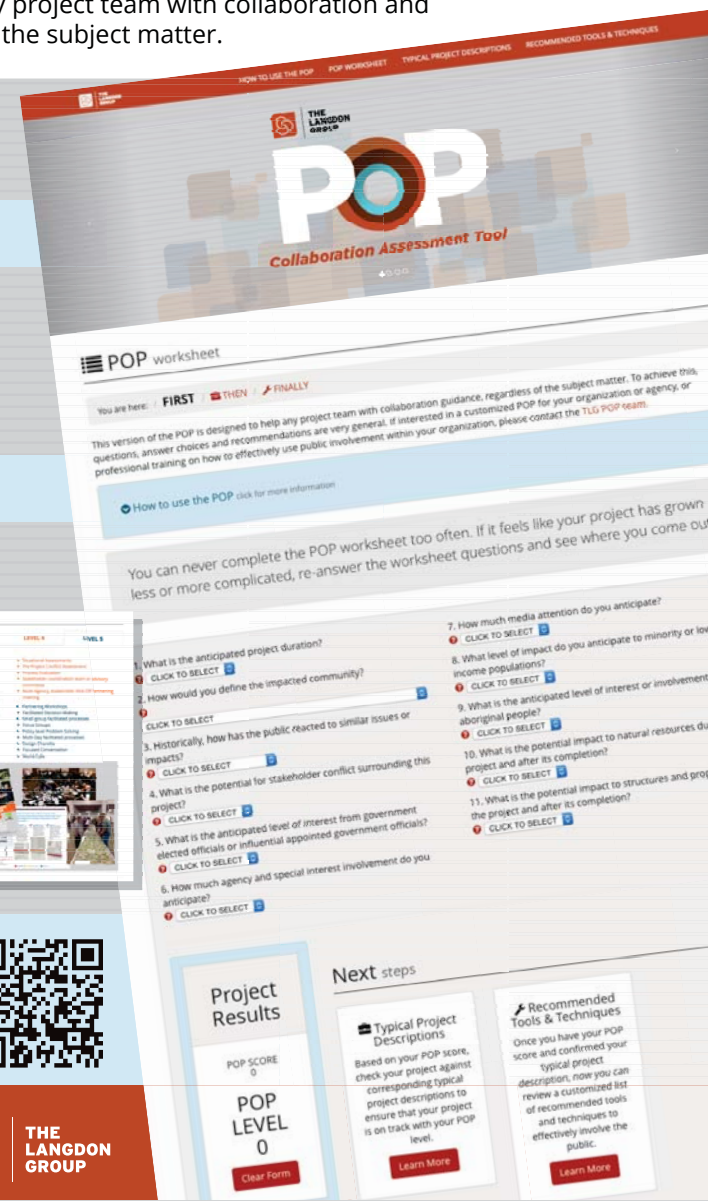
project team with collaboration and the subject matter.

HOW TO USE THE POP POP WORKSHEET TYPICAL PROJECT DESCRIPTIONS RECOMMENDED TOOLS & TECHNIQUES

THE LANGDON GROUP

POP

Collaboration Assessment Tool

POP worksheet

You are here: FIRST THEN FINALLY

This version of the POP is designed to help any project team with collaboration guidance, regardless of the subject matter. To achieve this, questions, answer choices and recommendations are very general. If interested in a customized POP for your organization or agency, or professional training on how to effectively use public involvement within your organization, please contact the TLG POP team.

How to use the POP click for more information

You can never complete the POP worksheet too often. If it feels like your project has grown less or more complicated, re-answer the worksheet questions and see where you come ou

1. What is the anticipated project duration?
CLICK TO SELECT

2. How would you define the impacted community?
CLICK TO SELECT

3. Historically, how has the public reacted to similar issues or impacts?
CLICK TO SELECT

4. What is the potential for stakeholder conflict surrounding this project?
CLICK TO SELECT

5. What is the anticipated level of interest from government elected officials or influential appointed government officials?
CLICK TO SELECT

6. How much agency and special interest involvement do you anticipate?
CLICK TO SELECT

7. How much media attention do you anticipate?
CLICK TO SELECT

8. What level of impact do you anticipate to minority or lo income populations?
CLICK TO SELECT

9. What is the anticipated level of interest or involvement aboriginal people?
CLICK TO SELECT

10. What is the potential impact to natural resources du project and after its completion?
CLICK TO SELECT

11. What is the potential impact to structures and pro the project and after its completion?
CLICK TO SELECT

LEVEL 4 LEVEL 5

Project Results

POP SCORE
0

POP LEVEL
0

Clear Form

Next steps

Typical Project Descriptions
Based on your POP score, check your project against corresponding typical project descriptions to ensure that your project is on track with your POP level.
Learn More

Recommended Tools & Techniques
Once you have your POP score and confirmed your typical project description, now you can review a customized list of recommended tools and techniques to effectively involve the public.
Learn More

THE LANGDON GROUP